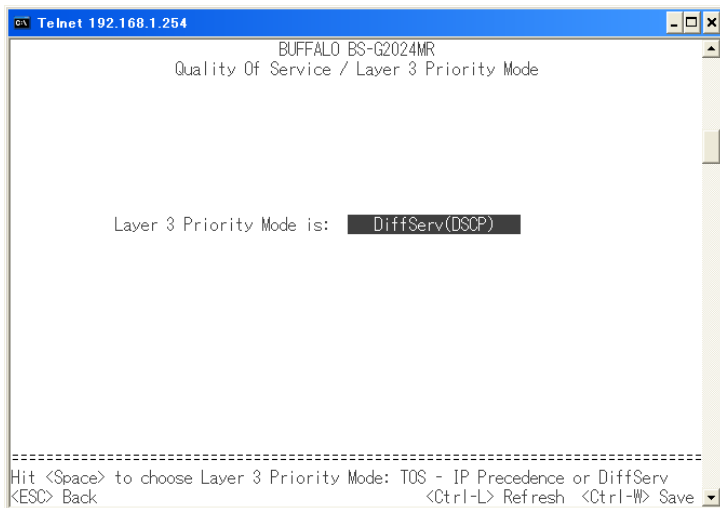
Telnet 192.168.1.254

BUFFALO BS-G2024MR
Quality Of Service / Layer 3 Priority Mode

Layer 3 Priority Mode is: DiffServ(DSCP)

================================================================================
Hit <Space> to choose Layer 3 Priority Mode: TOS - IP Precedence or DiffServ
<ESC> Back <Ctrl-L> Refresh <Ctrl-W> Save